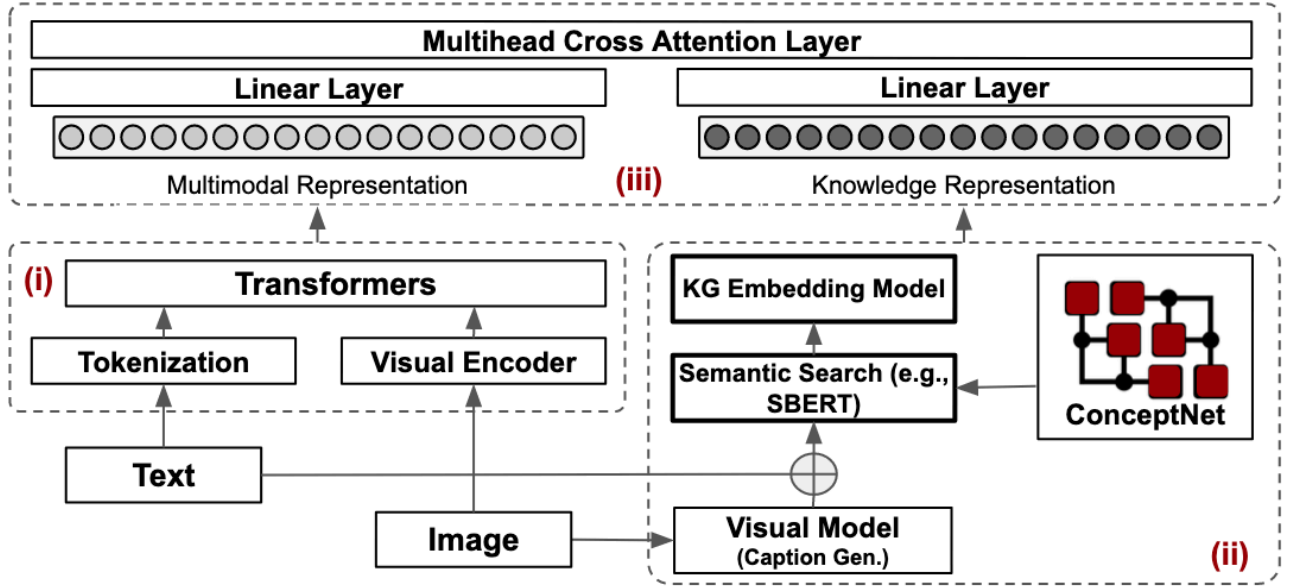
Multihead Cross Attention Layer

Linear Layer

Linear Layer

Multimodal Representation

(iii)

Knowledge Representation

(i)

Transformers

Tokenization

Visual Encoder

KG Embedding Model

Semantic Search (e.g., SBERT)

ConceptNet

Text

Image

Visual Model (Caption Gen.)

(ii)